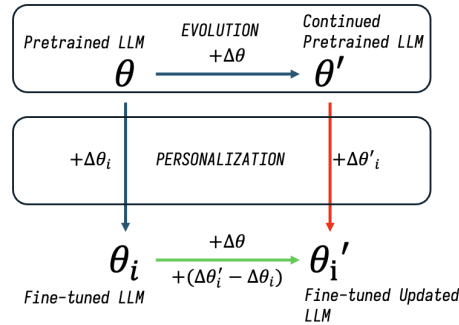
Pretrained LLM

EVOLUTION

$+\Delta\theta$

Continued Pretrained LLM

$\theta$

$\theta'$

$+\Delta\theta_i$

PERSONALIZATION

$+\Delta\theta'_i$

$\theta_i$

$+\Delta\theta$

$+(\Delta\theta'_i - \Delta\theta_i)$

$\theta_i'$

Fine-tuned LLM

Fine-tuned Updated LLM